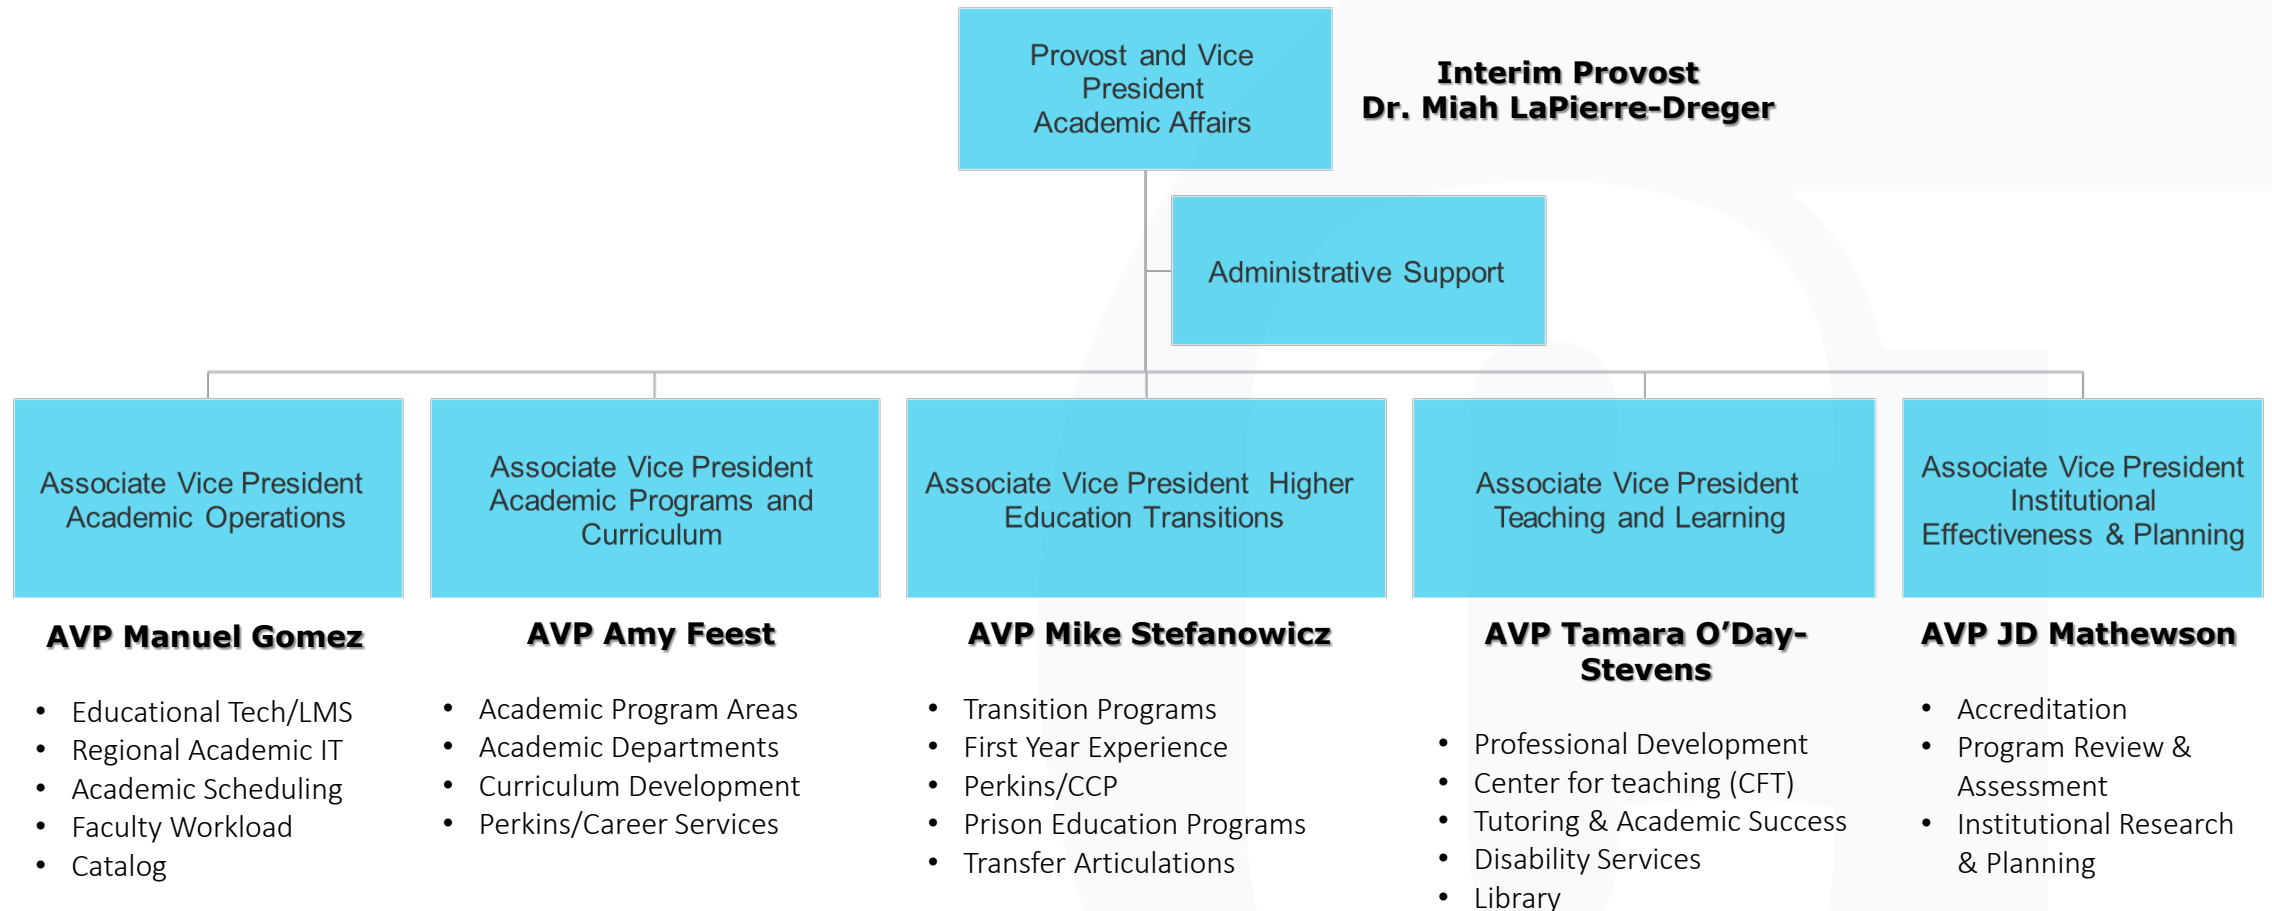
Provost and Vice President
Academic Affairs

Interim Provost
Dr. Miah LaPierre-Dreger

Administrative Support

Associate Vice President
Academic Operations

AVP Manuel Gomez

- Educational Tech/LMS
- Regional Academic IT
- Academic Scheduling
- Faculty Workload
- Catalog

Associate Vice President
Academic Programs and Curriculum

AVP Amy Feest

- Academic Program Areas
- Academic Departments
- Curriculum Development
- Perkins/Career Services

Associate Vice President Higher Education Transitions

AVP Mike Stefanowicz

- Transition Programs
- First Year Experience
- Perkins/CCP
- Prison Education Programs
- Transfer Articulations

Associate Vice President
Teaching and Learning

AVP Tamara O'Day-Stevens

- Professional Development
- Center for teaching (CFT)
- Tutoring & Academic Success
- Disability Services
- Library

Associate Vice President
Institutional Effectiveness & Planning

AVP JD Mathewson

- Accreditation
- Program Review & Assessment
- Institutional Research & Planning